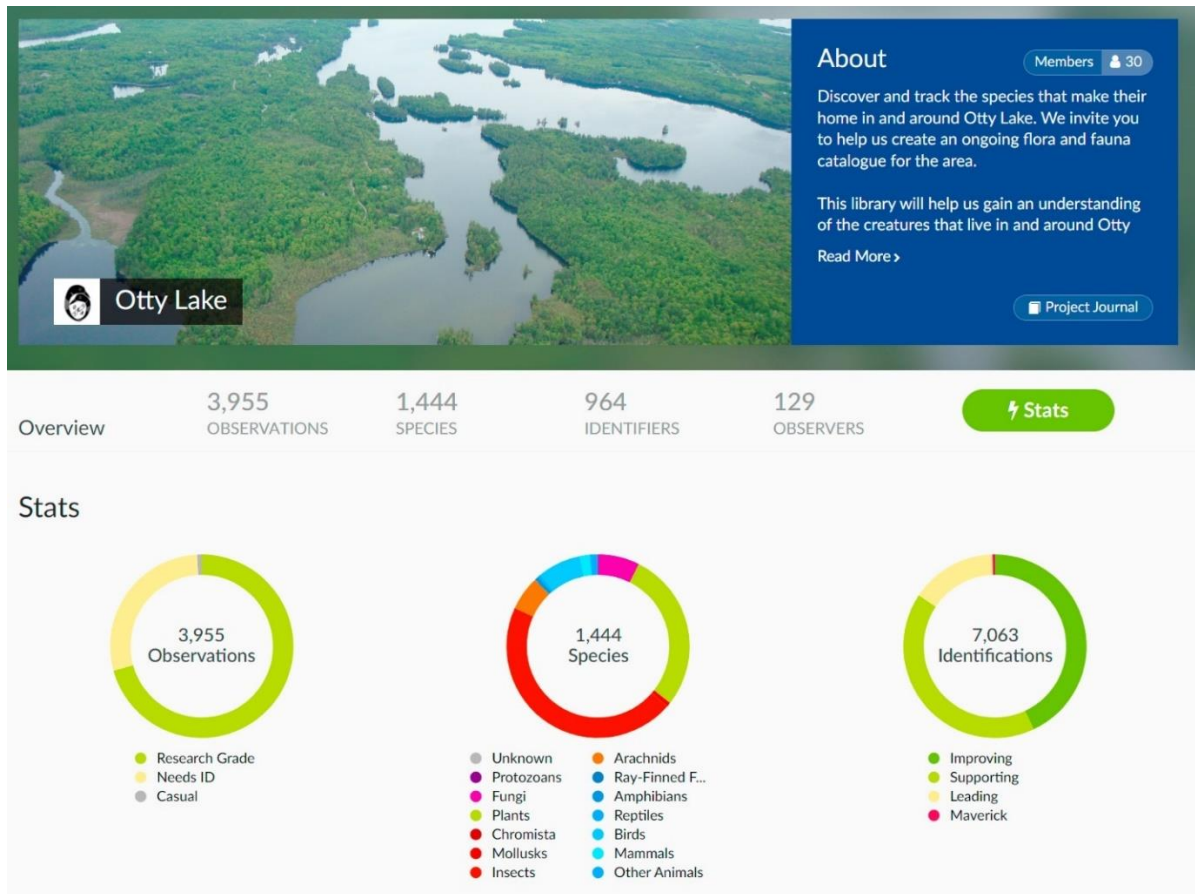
Otty Lake

About

Members 30

Discover and track the species that make their home in and around Otty Lake. We invite you to help us create an ongoing flora and fauna catalogue for the area.

This library will help us gain an understanding of the creatures that live in and around Otty

Read More >

Project Journal

Overview

3,955
OBSERVATIONS

1,444
SPECIES

964
IDENTIFIERS

129
OBSERVERS

Stats

Stats

3,955
Observations

Research Grade
Needs ID
Casual

1,444
Species

Unknown
Protozoans
Fungi
Plants
Chromista
Mollusks
Insects
Arachnids
Ray-Finned F...
Amphibians
Reptiles
Birds
Mammals
Other Animals

7,063
Identifications

Improving
Supporting
Leading
Maverick